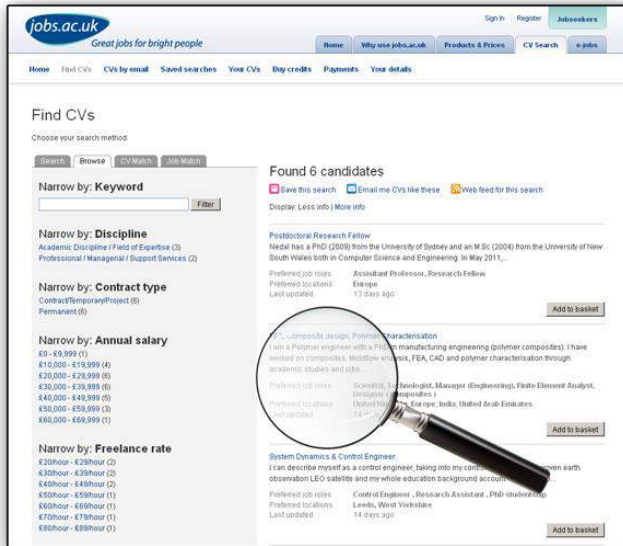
jobs.ac.uk
Great jobs for bright people

Sign In Register Jobseekers

Home Why use jobs.ac.uk Products & Prices CV Search e-jobs

Home Find CVs CVs by email Saved searches Your CVs Buy credits Payments Your details

Find CVs

Choose your search method

Search Browse CV Match Job Match

Narrow by: Keyword

Filter

Narrow by: Discipline
Academic Discipline / Field of Expertise (3)
Professional / Managerial / Support Services (2)

Narrow by: Contract type
Contract/Temporary/Project (6)
Permanent (6)

Narrow by: Annual salary
£0 - £9,999 (1)
£10,000 - £19,999 (4)
£20,000 - £29,999 (6)
£30,000 - £39,999 (6)
£40,000 - £49,999 (5)
£50,000 - £59,999 (3)
£60,000 - £69,999 (1)

Narrow by: Freelance rate
£20/hour - £29/hour (2)
£30/hour - £39/hour (2)
£40/hour - £49/hour (2)
£50/hour - £59/hour (1)
£60/hour - £69/hour (1)
£70/hour - £79/hour (1)
£80/hour - £89/hour (1)

Found 6 candidates

Save this search Email me CVs like these Web feed for this search

Display: Less info | More info

Postdoctoral Research Fellow
Nedal has a PhD (2009) from the University of Sydney and an M.Sc (2004) from the University of New South Wales both in Computer Science and Engineering. In May 2011, ...

Preferred job roles Assistant Professor, Research Fellow
Preferred locations Europe
Last updated 13 days ago

Add to basket

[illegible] composite design, Polymer characterisation
I am a Polymer engineer with a PhD in manufacturing engineering (polymer composites). I have worked on composites, Moldflow analysis, FEA, CAD and polymer characterisation through academic studies and jobs...

Preferred job roles Scientist, Technologist, Manager (Engineering), Finite Element Analyst, Designer (Composites)
Preferred locations United Kingdom; Europe; India; United Arab Emirates
Last updated 14 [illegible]

Add to basket

System Dynamics & Control Engineer
I can describe myself as a control engineer, taking into my control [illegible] proven earth observation LEO satellite and my whole education background account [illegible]

Preferred job roles Control Engineer , Research Assistant , PhD studentship
Preferred locations Leeds, West Yorkshire
Last updated 14 days ago

Add to basket